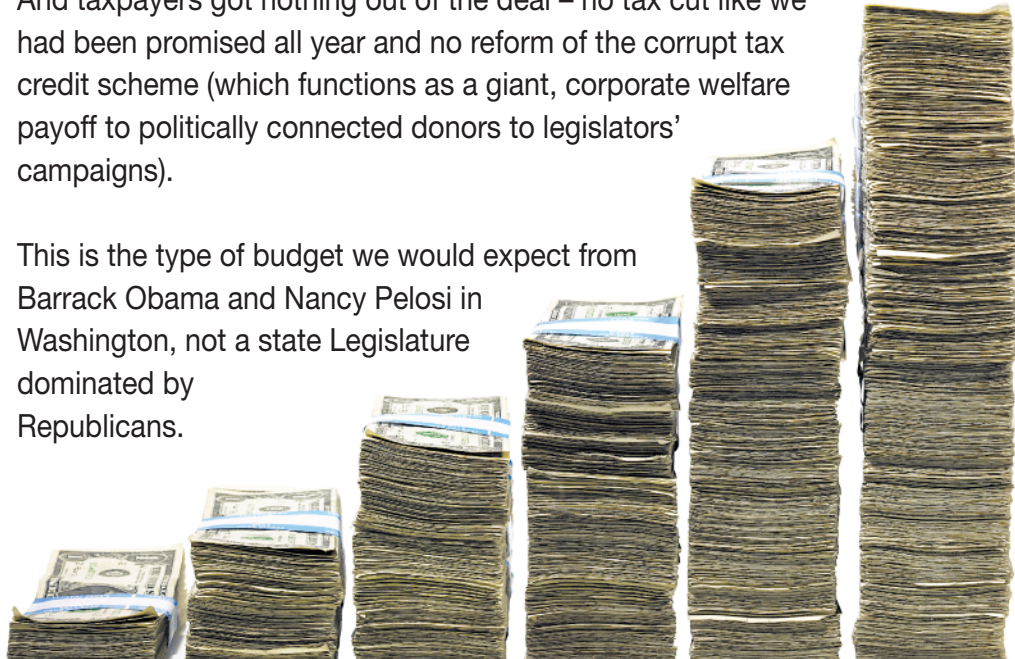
And taxpayers got nothing out of the deal – no tax cut like we had been promised all year and no reform of the corrupt tax credit scheme (which functions as a giant, corporate welfare payoff to politically connected donors to legislators' campaigns).

This is the type of budget we would expect from Barrack Obama and Nancy Pelosi in Washington, not a state Legislature dominated by Republicans.